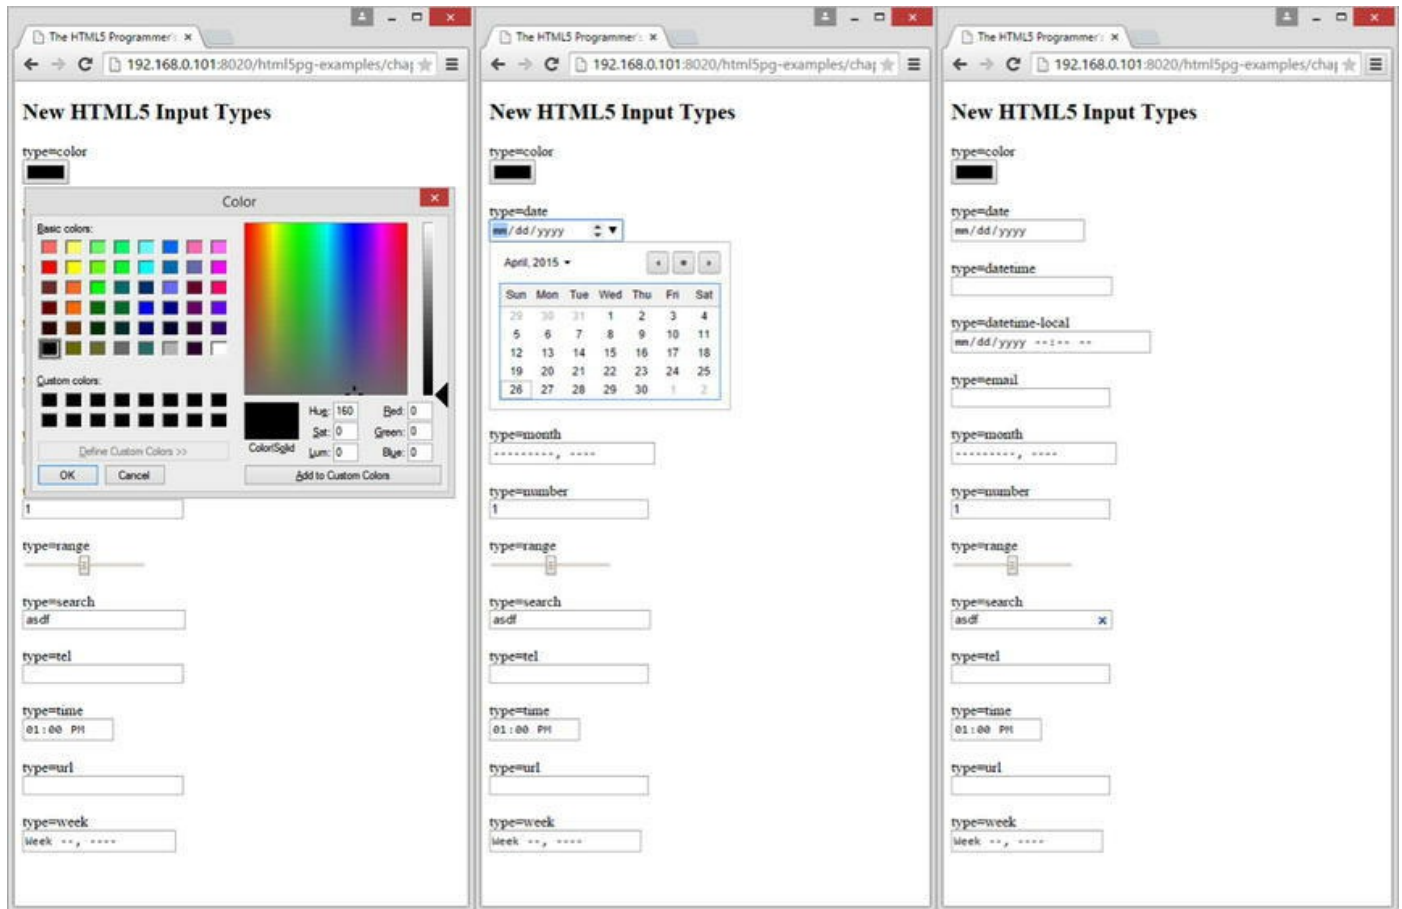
The HTML5 Programmer ×

192.168.0.101:8020/html5pg-examples/chaj

New HTML5 Input Types

type=color

Color

Basic colors:

Custom colors:

Define Custom Colors >>

OK Cancel

Color|Solid

Hue: 160 Red: 0
Sat: 0 Green: 0
Lum: 0 Blue: 0

Add to Custom Colors

1

type=range

type=search
asdf

type=tel

type=time
01:00 PM

type=url

type=week
Week --, ----

The HTML5 Programmer ×

192.168.0.101:8020/html5pg-examples/chaj

New HTML5 Input Types

type=color

type=date
mm/dd/yyyy

April, 2015

| Sun | Mon | Tue | Wed | Thu | Fri | Sat |
|---|---|---|---|---|---|---|
| 29 | 30 | 31 | 1 | 2 | 3 | 4 |
| 5 | 6 | 7 | 8 | 9 | 10 | 11 |
| 12 | 13 | 14 | 15 | 16 | 17 | 18 |
| 19 | 20 | 21 | 22 | 23 | 24 | 25 |
| 26 | 27 | 28 | 29 | 30 | 1 | 2 |

type=month
---------, ----

type=number
1

type=range

type=search
asdf

type=tel

type=time
01:00 PM

type=url

type=week
Week --, ----

The HTML5 Programmer ×

192.168.0.101:8020/html5pg-examples/chaj

New HTML5 Input Types

type=color

type=date
mm/dd/yyyy

type=datetime

type=datetime-local
mm/dd/yyyy --:-- --

type=email

type=month
---------, ----

type=number
1

type=range

type=search
asdf ×

type=tel

type=time
01:00 PM

type=url

type=week
Week --, ----